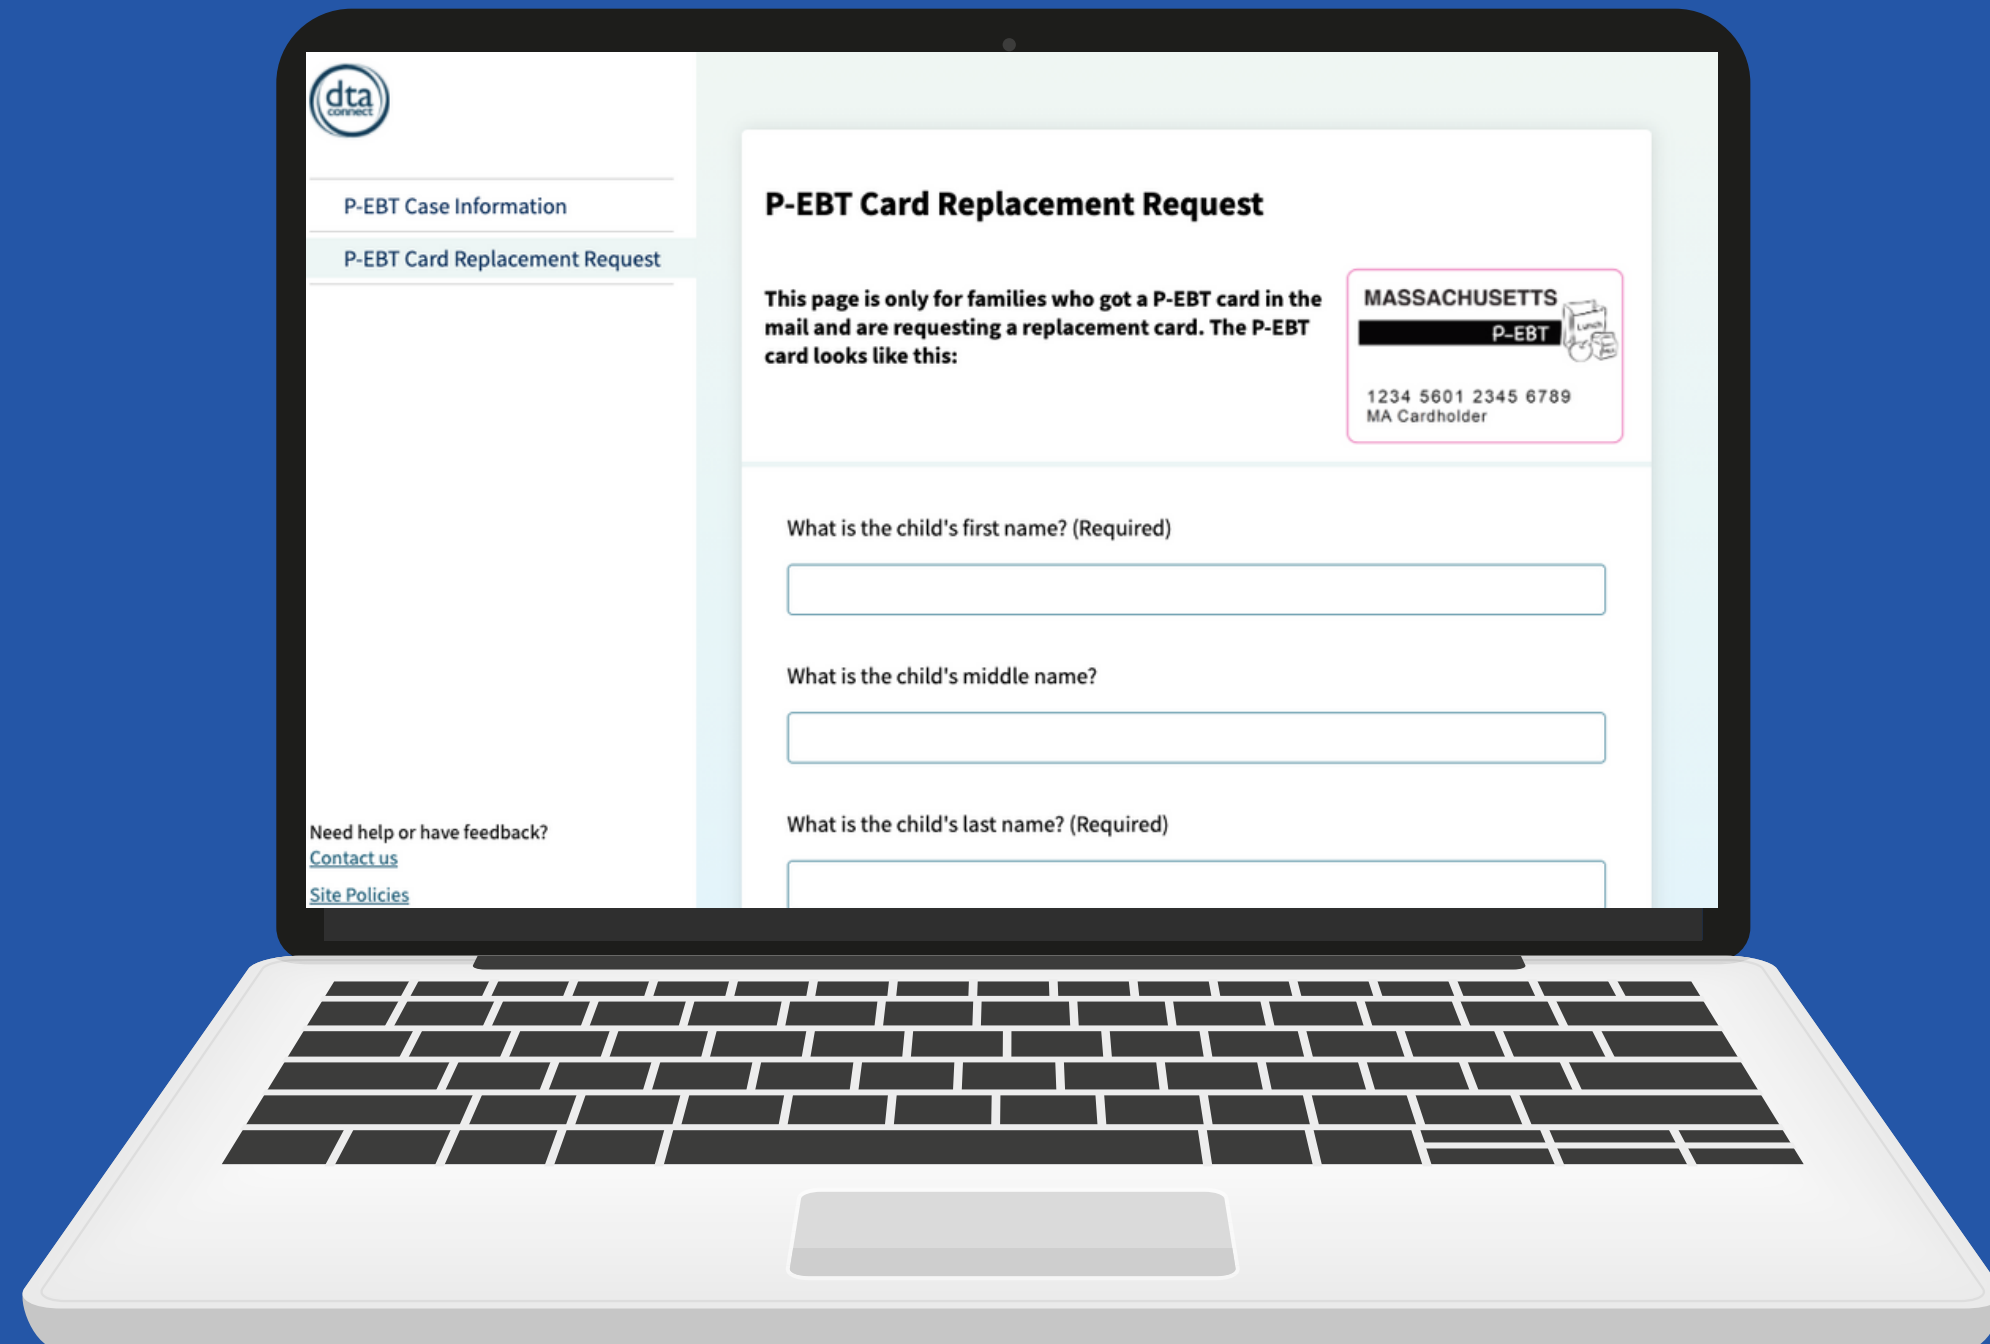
dta connect

P-EBT Case Information

P-EBT Card Replacement Request

Need help or have feedback?
Contact us

Site Policies

P-EBT Card Replacement Request

This page is only for families who got a P-EBT card in the mail and are requesting a replacement card. The P-EBT card looks like this:

MASSACHUSETTS
P-EBT
Lunch
1234 5601 2345 6789
MA Cardholder

What is the child's first name? (Required)

What is the child's middle name?

What is the child's last name? (Required)